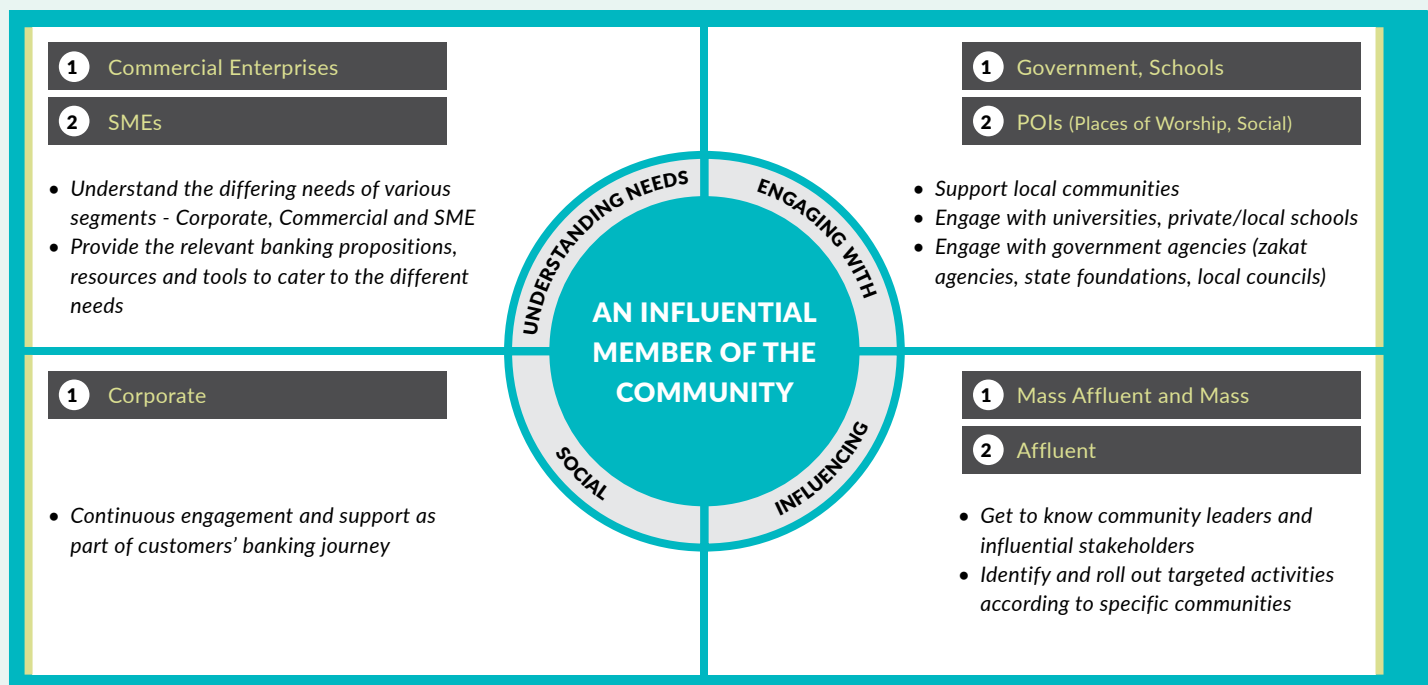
1 Commercial Enterprises

2 SMEs

- Understand the differing needs of various segments - Corporate, Commercial and SME
- Provide the relevant banking propositions, resources and tools to cater to the different needs

1 Government, Schools

2 POIs (Places of Worship, Social)

- Support local communities
- Engage with universities, private/local schools
- Engage with government agencies (zakat agencies, state foundations, local councils)

UNDERSTANDING NEEDS

ENGAGING WITH

AN INFLUENTIAL MEMBER OF THE COMMUNITY

SOCIAL

INFLUENCING

1 Corporate

- Continuous engagement and support as part of customers' banking journey

1 Mass Affluent and Mass

2 Affluent

- Get to know community leaders and influential stakeholders
- Identify and roll out targeted activities according to specific communities